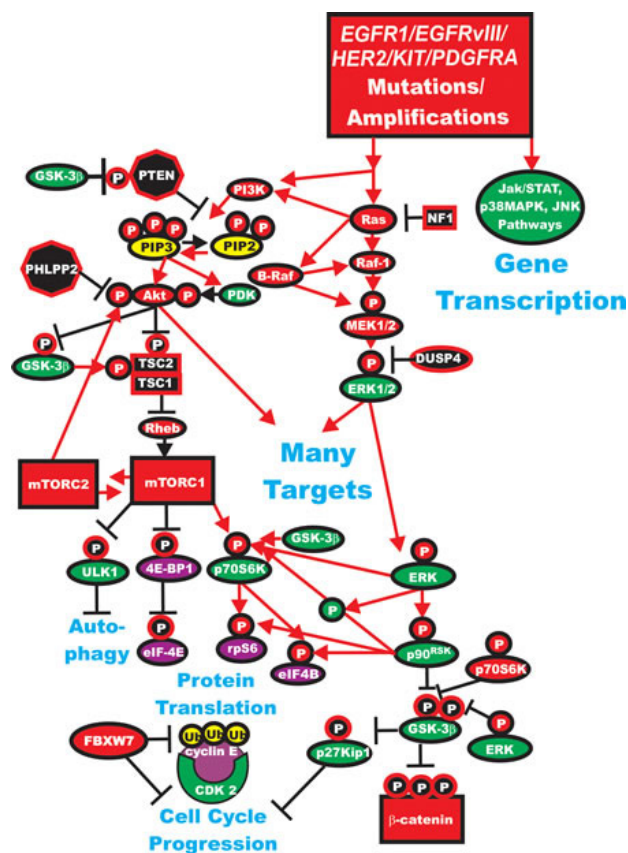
EGFR1/EGFRvIII/ HER2/KIT/PDGFRA Mutations/ Amplifications

GSK-3β P PTEN

PI3K

Ras NF1

Jak/STAT, p38MAPK, JNK Pathways

Gene Transcription

P P P PIP3 P P PIP2

PHLPP2 P Akt P PDK

B-Raf Raf-1

P MEK1/2

P DUSP4 ERK1/2

P GSK-3β P P TSC2 TSC1

Rheb

Many Targets

mTORC2 mTORC1

P ULK1 P 4E-BP1 P p70S6K GSK-3β

P ERK

P

Auto-phagy

eIF-4E P rpS6 P eIF4B P p90$^{RSK}$

P p70S6K

Protein Translation

FBXW7 Ub Ub Ub cyclin E CDK 2

P p27Kip1 P P GSK-3β P ERK

Cell Cycle Progression

P P P β-catenin